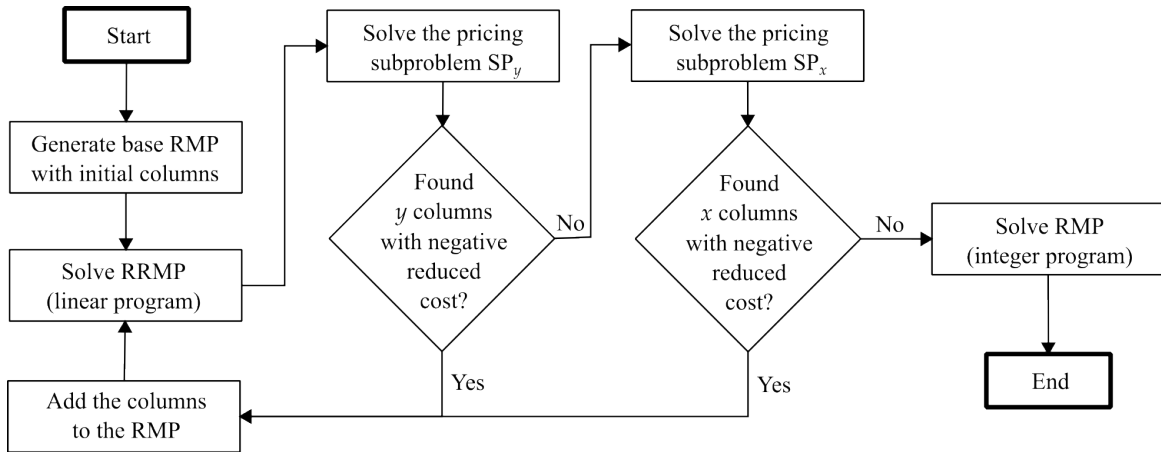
Start

Generate base RMP with initial columns

Solve RRMP (linear program)

Add the columns to the RMP

Solve the pricing subproblem $SP_y$

Found $y$ columns with negative reduced cost?

No

Yes

Solve the pricing subproblem $SP_x$

Found $x$ columns with negative reduced cost?

No

Yes

Solve RMP (integer program)

End